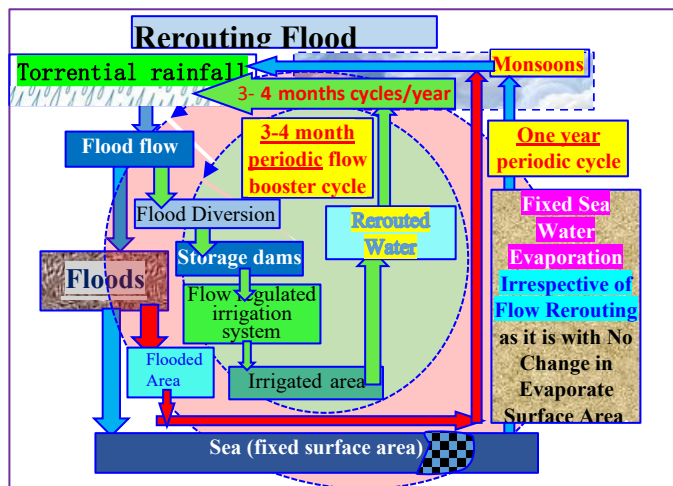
Rerouting Flood

Torrential rainfall

Monsoons

3- 4 months cycles/year

Flood flow

3-4 month periodic flow booster cycle

One year periodic cycle

Flood Diversion

Rerouted Water

Fixed Sea Water Evaporation

Floods

Storage dams

Flow regulated irrigation system

Irrespective of Flow Rerouting

as it is with No Change in Evaporate Surface Area

Flooded Area

Irrigated area

Sea (fixed surface area)